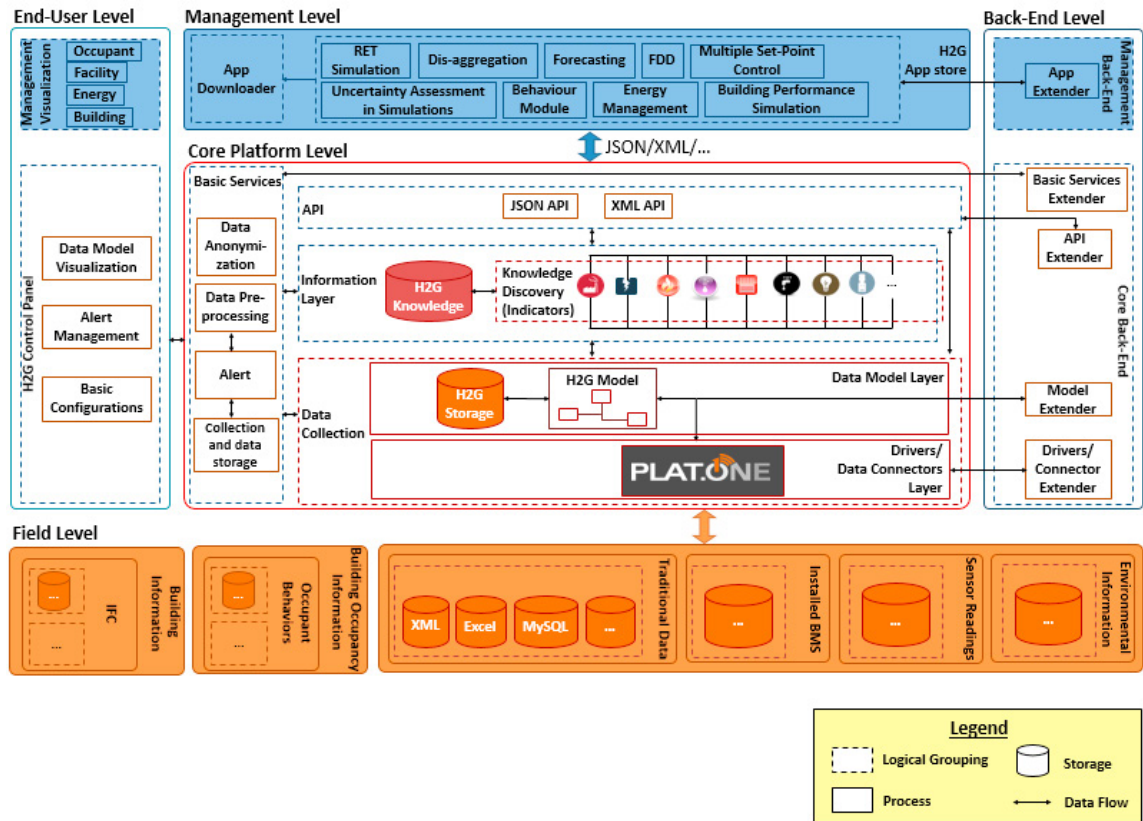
End-User Level

Management Visualization

Occupant

Facility

Energy

Building

Management Level

App Downloader

RET Simulation

Dis-aggregation

Forecasting

FDD

Multiple Set-Point Control

Uncertainty Assessment in Simulations

Behaviour Module

Energy Management

Building Performance Simulation

H2G App store

Back-End Level

App Extender

Management Back-End

JSON/XML/...

Core Platform Level

H2G Control Panel

Data Model Visualization

Alert Management

Basic Configurations

Basic Services

Data Anonymization

Data Preprocessing

Alert

Collection and data storage

API

JSON API

XML API

Information Layer

H2G Knowledge

Knowledge Discovery (Indicators)

...

Data Collection

H2G Storage

H2G Model

Data Model Layer

PLAT.ONE

Drivers/ Data Connectors Layer

Basic Services Extender

API Extender

Core Back-End

Model Extender

Drivers/ Connector Extender

Field Level

...

...

IFC

Building Information

...

...

Occupant Behaviors

Building Occupancy Information

XML

Excel

MySQL

...

Traditional Data

...

Installed BMS

...

Sensor Readings

...

Environmental Information

Legend

Logical Grouping

Storage

Process

Data Flow